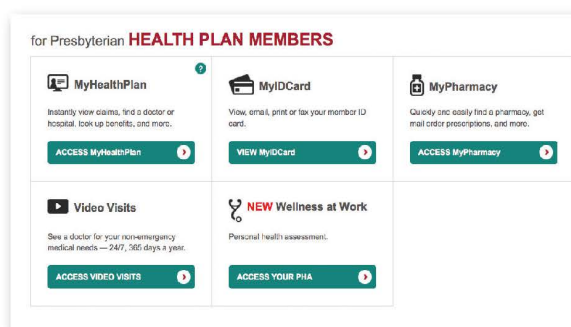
for Presbyterian HEALTH PLAN MEMBERS

MyHealthPlan

?

Instantly view claims, find a doctor or hospital, look up benefits, and more.

ACCESS MyHealthPlan

MyIDCard

View, email, print or fax your member ID card.

VIEW MyIDCard

MyPharmacy

Quickly and easily find a pharmacy, get mail order prescriptions, and more.

ACCESS MyPharmacy

Video Visits

See a doctor for your non-emergency medical needs — 24/7, 365 days a year.

ACCESS VIDEO VISITS

NEW Wellness at Work

Personal health assessment.

ACCESS YOUR PHA